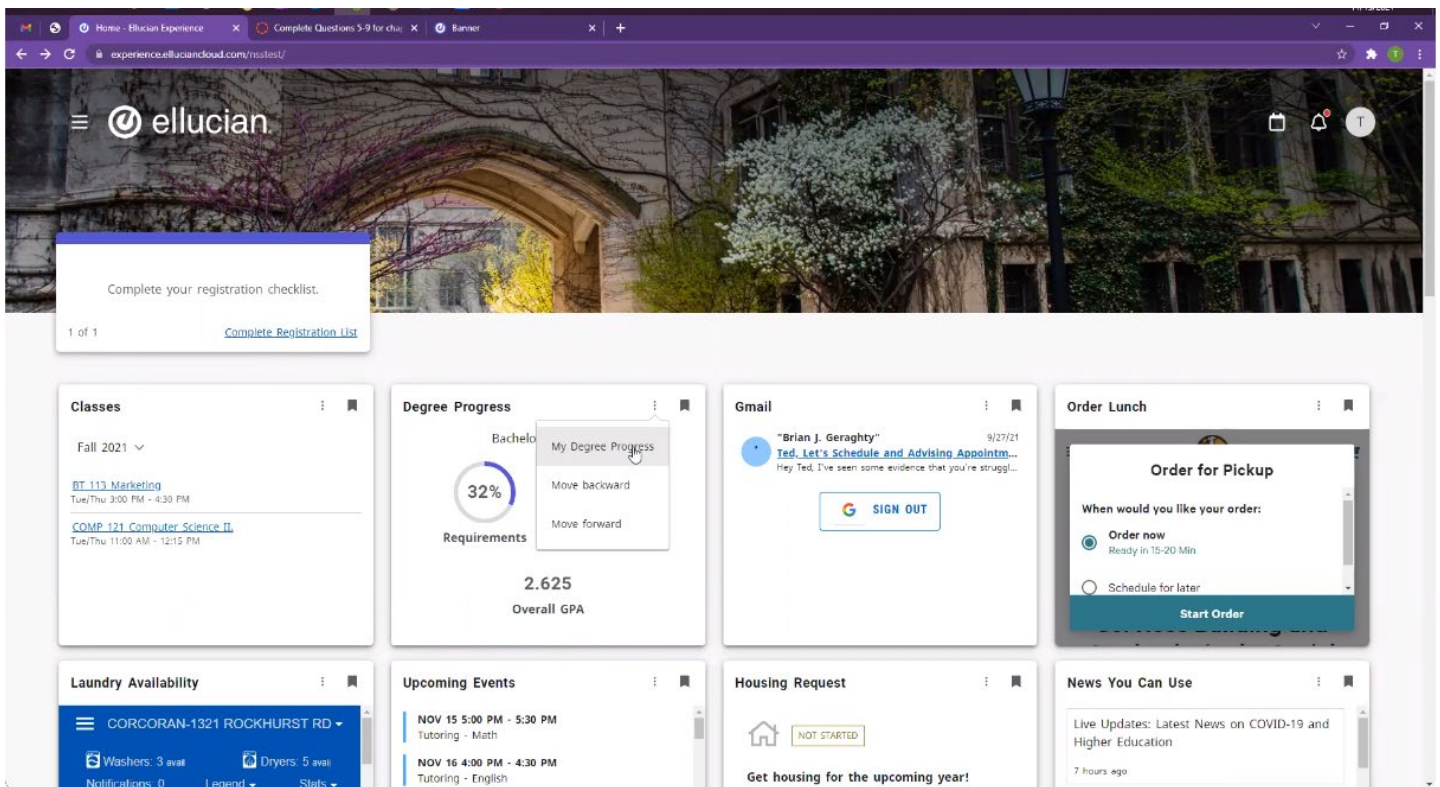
Home - Ellucian Experience
Complete Questions 5-9 for cha
Banner

experience.elluciancloud.com/nsstest/

ellucian

T

Complete your registration checklist.

1 of 1

Complete Registration List

Classes

Fall 2021

BT 113 Marketing
Tue/Thu 3:00 PM - 4:30 PM

COMP 121 Computer Science II
Tue/Thu 11:00 AM - 12:15 PM

Degree Progress

Bachelo

32%

Requirements

My Degree Progress

Move backward

Move forward

2.625

Overall GPA

Gmail

"Brian J. Geraghty" 9/27/21
Ted, Let's Schedule and Advising Appointm...
Hey Ted, I've seen some evidence that you're struggl...

SIGN OUT

Order Lunch

Order for Pickup

When would you like your order:

Order now
Ready in 15-20 Min

Schedule for later

Start Order

Laundry Availability

CORCORAN-1321 ROCKHURST RD

Washers: 3 avail
Dryers: 5 avail
Notifications 0
Legend
Stats

Upcoming Events

NOV 15 5:00 PM - 5:30 PM
Tutoring - Math

NOV 16 4:00 PM - 4:30 PM
Tutoring - English

Housing Request

NOT STARTED

Get housing for the upcoming year!

News You Can Use

Live Updates: Latest News on COVID-19 and Higher Education

7 hours ago